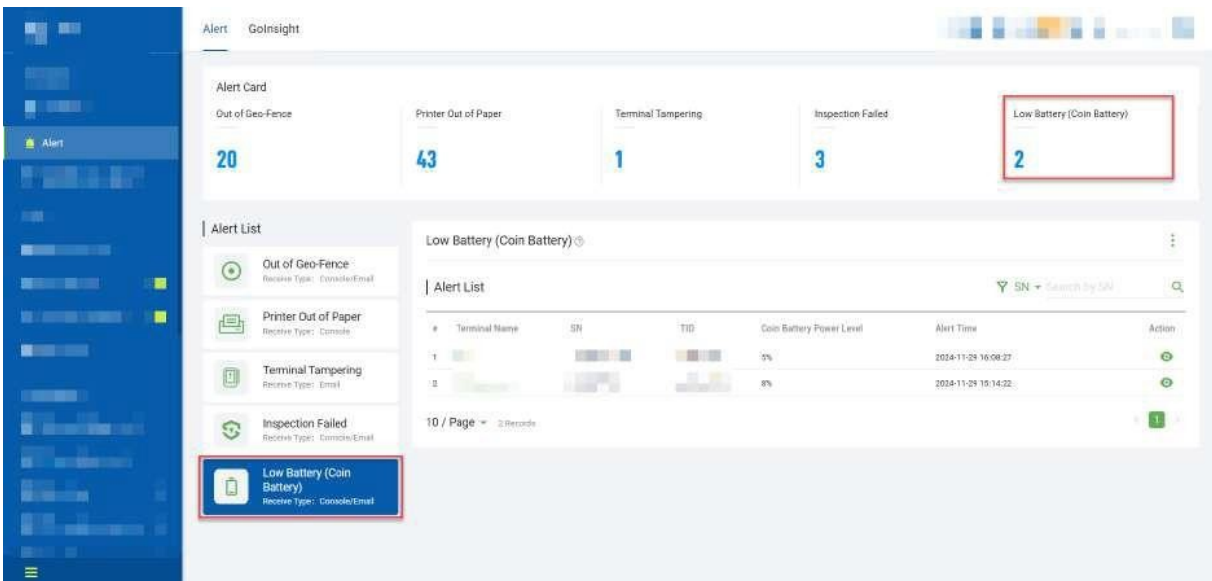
Alert

Alert GoInsight

Alert Card

Out of Geo-Fence
20

Printer Out of Paper
43

Terminal Tampering
1

Inspection Failed
3

Low Battery (Coin Battery)
2

Alert List

Out of Geo-Fence
Receive Type: Console/Email

Printer Out of Paper
Receive Type: Console

Terminal Tampering
Receive Type: Email

Inspection Failed
Receive Type: Console/Email

Low Battery (Coin Battery)
Receive Type: Console/Email

Low Battery (Coin Battery)

Alert List

SN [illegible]

| # | Terminal Name | SN | TID | Coin Battery Power Level | Alert Time | Action |
|---|---|---|---|---|---|---|
| 1 | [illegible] | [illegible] | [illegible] | 5% | 2024-11-29 16:08:27 | |
| 2 | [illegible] | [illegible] | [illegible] | 8% | 2024-11-29 15:14:22 | |

10 / Page 2 Records

1